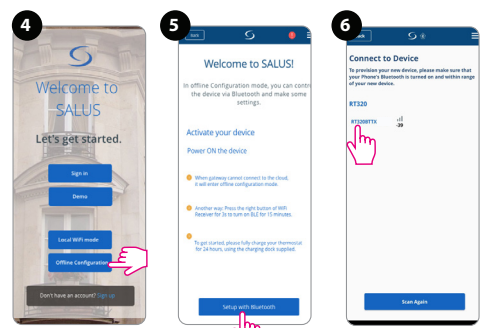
4

Welcome to SALUS

Let's get started.

Sign in

Demo

Local WiFi mode

Offline Configuration

Don't have an account? Sign up

5

Back

Welcome to SALUS!

In offline Configuration mode, you can control the device via Bluetooth and make some settings.

Activate your device

Power ON the device

When gateway cannot connect to the cloud, it will enter offline configuration mode.

Another way: Press the right button of WiFi Receiver for 3s to turn on BLE for 15 minutes.

To get started, please fully charge your thermostat for 24 hours, using the charging dock supplied.

Setup with Bluetooth

6

Back

Connect to Device

To provision your new device, please make sure that your Phone's Bluetooth is turned on and within range of your new device.

RT320

RT320BTTX

-39

Scan Again